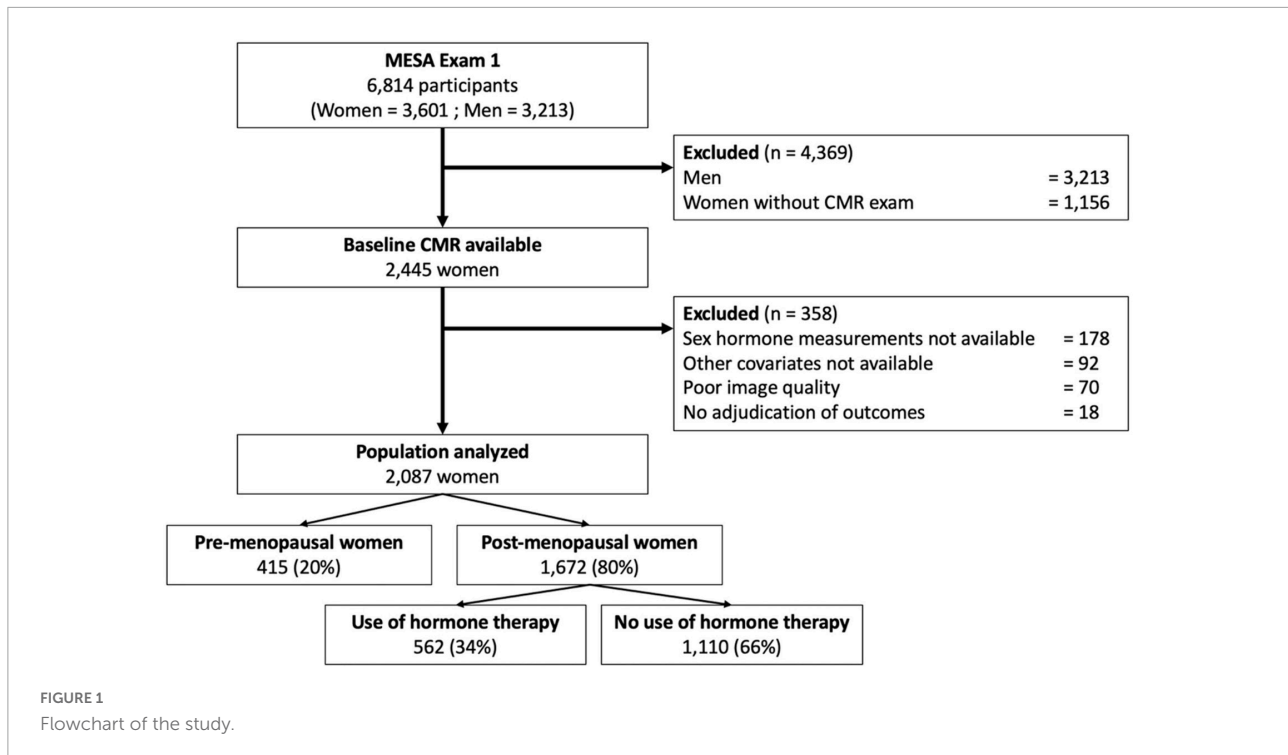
MESA Exam 1
6,814 participants
(Women = 3,601 ; Men = 3,213)

Excluded (n = 4,369)
Men = 3,213
Women without CMR exam = 1,156

Baseline CMR available
2,445 women

Excluded (n = 358)
Sex hormone measurements not available = 178
Other covariates not available = 92
Poor image quality = 70
No adjudication of outcomes = 18

Population analyzed
2,087 women

Pre-menopausal women
415 (20%)

Post-menopausal women
1,672 (80%)

Use of hormone therapy
562 (34%)

No use of hormone therapy
1,110 (66%)

FIGURE 1
Flowchart of the study.